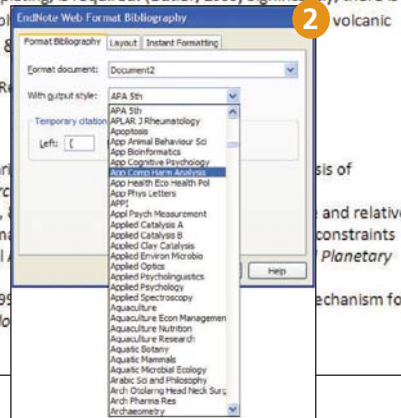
EndNote Web Format Bibliography

2

volcanic

Format Bibliography | Layout | Instant Formatting

Format document: Document2

With output style: APA 5th

Temporary citation

Left: {

APA 5th
APLAR J Rheumatology
Apoptosis
App Animal Behaviour Sci
App Bioinformatics
App Cognitive Psychology
App Comp Harm Analysis
App Health Eco Health Pol
App Phys Letters
APPI
Appl Psych Measurement
Applied Catalysis A
Applied Catalysis B
Applied Clay Catalysis
Applied Environ Microbio
Applied Optics
Applied Psycholinguistics
Applied Psychology
Applied Spectroscopy
Aquaculture
Aquaculture Econ Managemen
Aquaculture Nutrition
Aquaculture Research
Aquatic Botany
Aquatic Mammals
Aquatic Microbial Ecology
Arabic Sci and Philosophy
Arch Otolaryng Head Neck Surg
Arch Pharma Res
Archaeometry

Help

sis of

and relative
constraints
Planetary

echanism fo